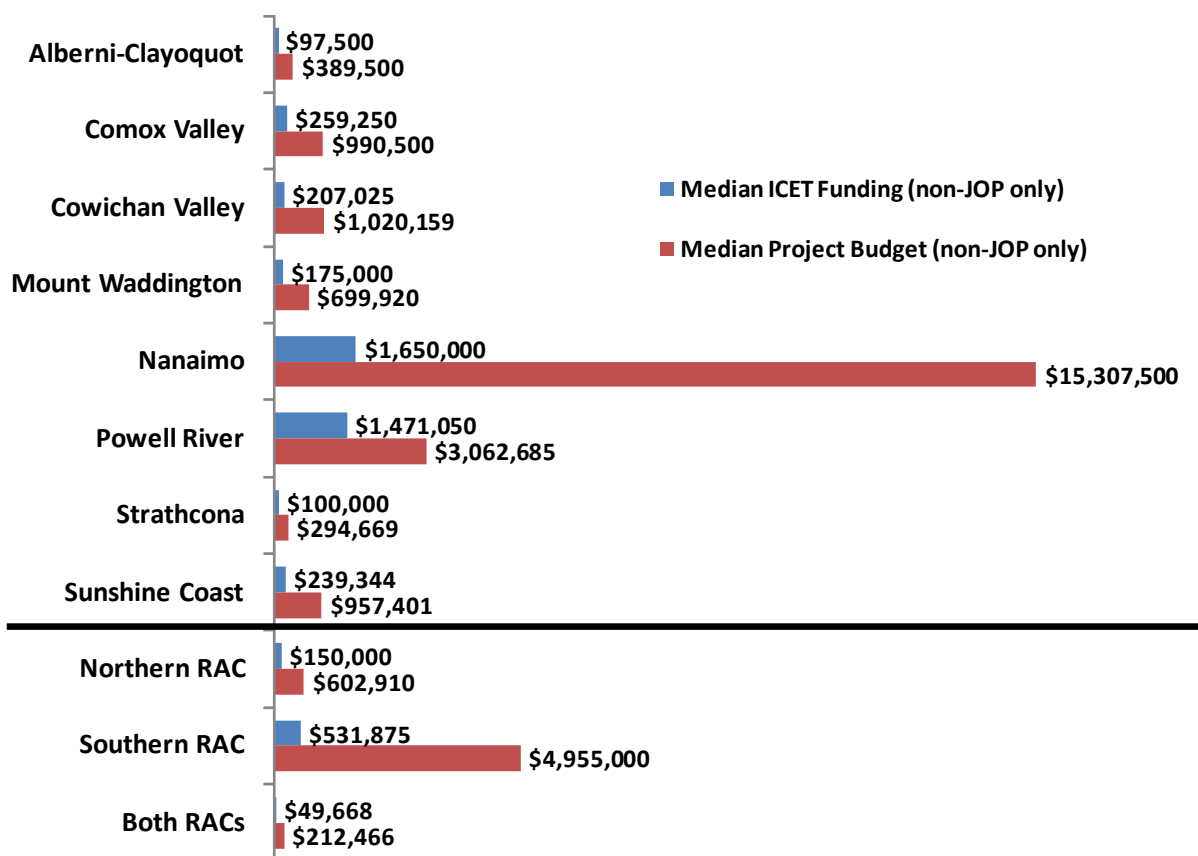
Median ICET Funding (non-JOP only)
Median Project Budget (non-JOP only)

| | Median ICET Funding (non-JOP only) | Median Project Budget (non-JOP only) |
|---|---|---|
| Alberni-Clayoquot | \$97,500 | \$389,500 |
| Comox Valley | \$259,250 | \$990,500 |
| Cowichan Valley | \$207,025 | \$1,020,159 |
| Mount Waddington | \$175,000 | \$699,920 |
| Nanaimo | \$1,650,000 | \$15,307,500 |
| Powell River | \$1,471,050 | \$3,062,685 |
| Strathcona | \$100,000 | \$294,669 |
| Sunshine Coast | \$239,344 | \$957,401 |
| Northern RAC | \$150,000 | \$602,910 |
| Southern RAC | \$531,875 | \$4,955,000 |
| Both RACs | \$49,668 | \$212,466 |